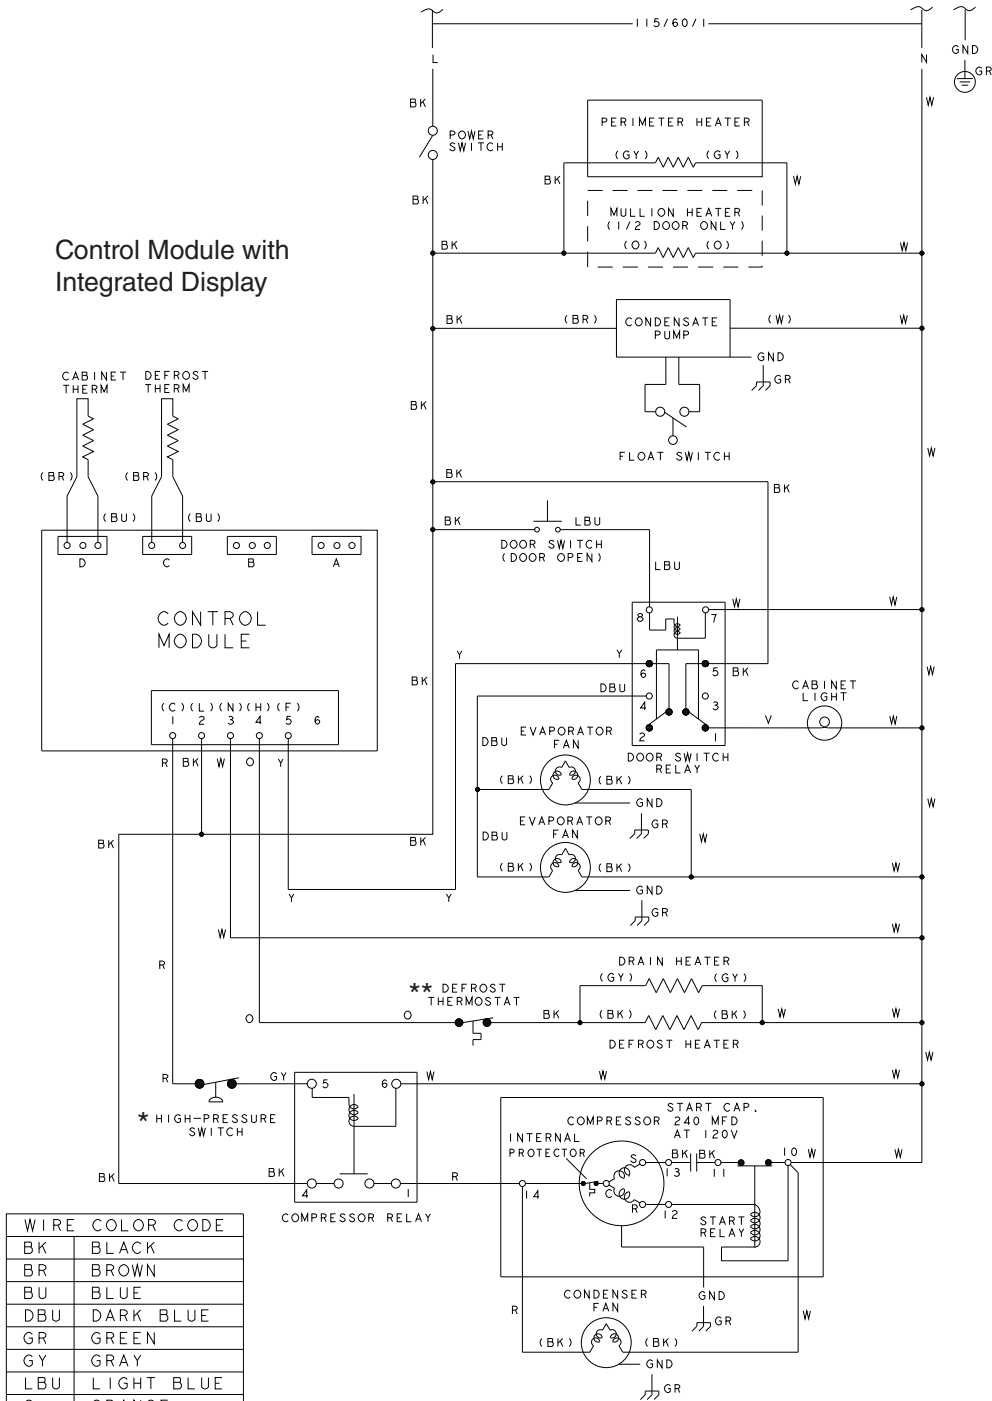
115/60/1

L

N

GND

GR

BK

POWER SWITCH

BK

PERIMETER HEATER

(GY) (GY)

BK

W

W

MULLION HEATER (1/2 DOOR ONLY)

(O) (O)

BK

W

Control Module with Integrated Display

BK

(BR)

CONDENSATE PUMP

(W)

W

GND

GR

BK

FLOAT SWITCH

W

CABINET THERM

DEFROST THERM

BK

BK

(BR)

(BU)

(BR)

(BU)

BK

LBU

DOOR SWITCH (DOOR OPEN)

D

C

B

A

LBU

CONTROL MODULE

8

7

W

W

Y

Y

6

5

BK

W

BK

DBU

4

3

CABINET LIGHT

(C) (L) (N) (H) (F)
1 2 3 4 5 6

DBU

EVAPORATOR FAN

2

1

V

W

DOOR SWITCH RELAY

R BK W O Y

(BK)

(BK)

GND

GR

W

BK

BK

DBU

EVAPORATOR FAN

W

(BK)

(BK)

W

GND

GR

Y

Y

W

W

R

DRAIN HEATER

(GY) (GY)

** DEFROST THERMOSTAT

O

O

BK

(BK) (BK)

W

W

DEFROST HEATER

W

R

GY

5

6

W

W

W

* HIGH-PRESSURE SWITCH

START CAP.

COMPRESSOR 240 MFD AT 120V

INTERNAL PROTECTOR

S

BK

BK

10

W

W

13

11

C

BK

BK

4

1

R

14

R

12

START RELAY

COMPRESSOR RELAY

| WIRE | COLOR CODE |
|---|---|
| BK | BLACK |
| BR | BROWN |
| BU | BLUE |
| DBU | DARK BLUE |
| GR | GREEN |
| GY | GRAY |
| LBU | LIGHT BLUE |

CONDENSER FAN

GND

GR

R

W

(BK)

(BK)

GND

GR